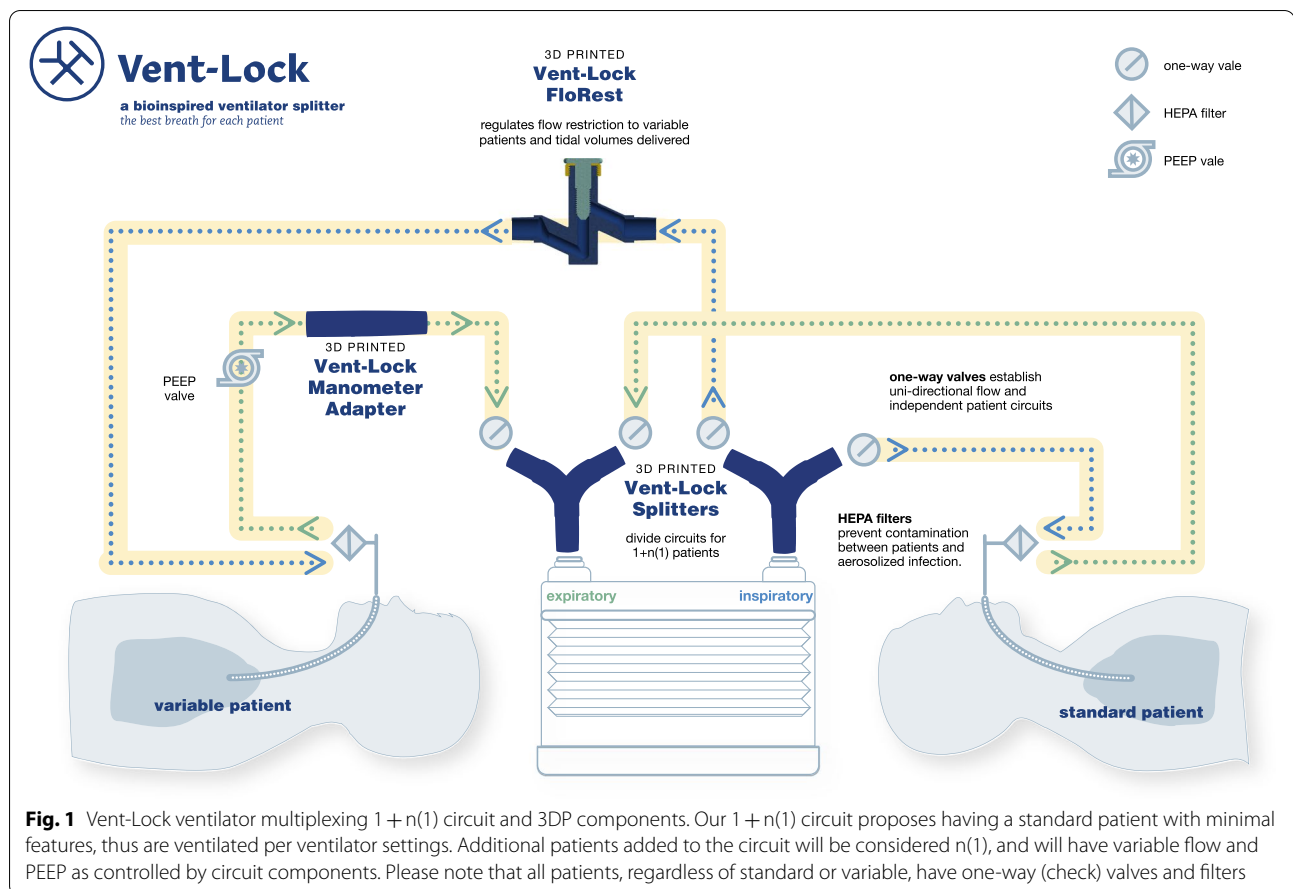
Vent-Lock
a bioinspired ventilator splitter
the best breath for each patient

3D PRINTED
Vent-Lock
FloRest
regulates flow restriction to variable patients and tidal volumes delivered

one-way vale
HEPA filter
PEEP vale

3D PRINTED
Vent-Lock
Manometer
Adapter

PEEP
valve

one-way valves establish uni-directional flow and independent patient circuits

3D PRINTED
Vent-Lock
Splitters
divide circuits for 1+n(1) patients

HEPA filters prevent contamination between patients and aerosolized infection.

expiratory
inspiratory

variable patient

standard patient

Fig. 1 Vent-Lock ventilator multiplexing 1 + n(1) circuit and 3DP components. Our 1 + n(1) circuit proposes having a standard patient with minimal features, thus are ventilated per ventilator settings. Additional patients added to the circuit will be considered n(1), and will have variable flow and PEEP as controlled by circuit components. Please note that all patients, regardless of standard or variable, have one-way (check) valves and filters